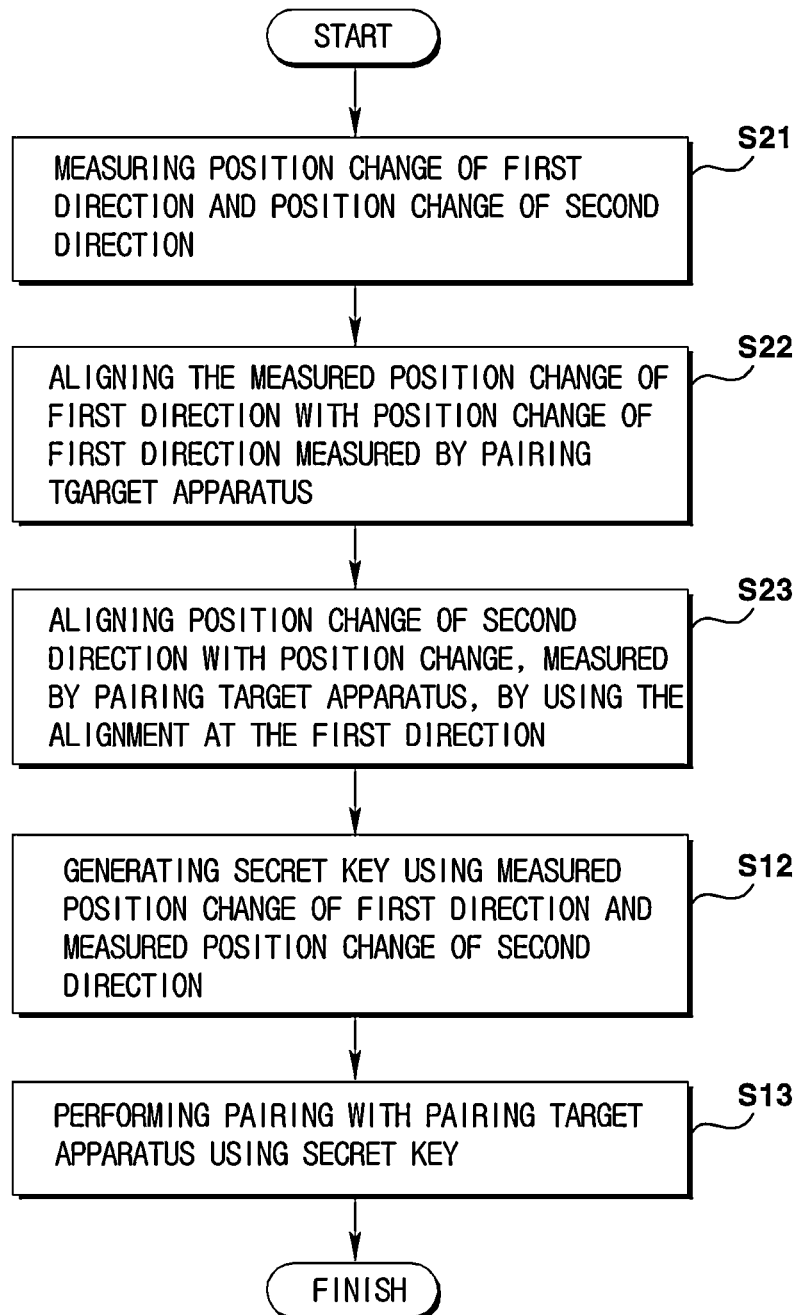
START

MEASURING POSITION CHANGE OF FIRST DIRECTION AND POSITION CHANGE OF SECOND DIRECTION

S21

ALIGNING THE MEASURED POSITION CHANGE OF FIRST DIRECTION WITH POSITION CHANGE OF FIRST DIRECTION MEASURED BY PAIRING TGARGET APPARATUS

S22

ALIGNING POSITION CHANGE OF SECOND DIRECTION WITH POSITION CHANGE, MEASURED BY PAIRING TARGET APPARATUS, BY USING THE ALIGNMENT AT THE FIRST DIRECTION

S23

GENERATING SECRET KEY USING MEASURED POSITION CHANGE OF FIRST DIRECTION AND MEASURED POSITION CHANGE OF SECOND DIRECTION

S12

PERFORMING PAIRING WITH PAIRING TARGET APPARATUS USING SECRET KEY

S13

FINISH